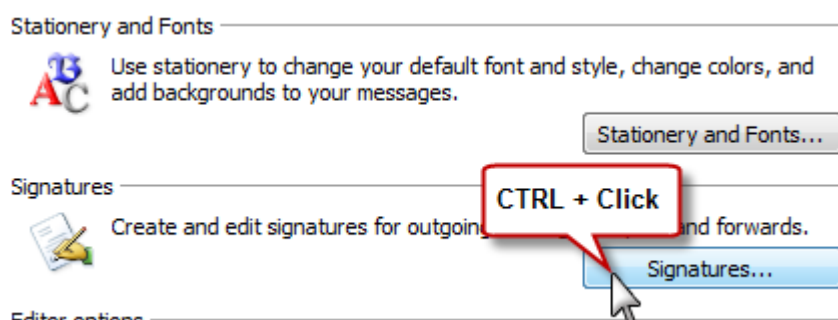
Stationery and Fonts

Use stationery to change your default font and style, change colors, and add backgrounds to your messages.

Stationery and Fonts...

Signatures

Create and edit signatures for outgoing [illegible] and forwards.

CTRL + Click

Signatures...

Editor options